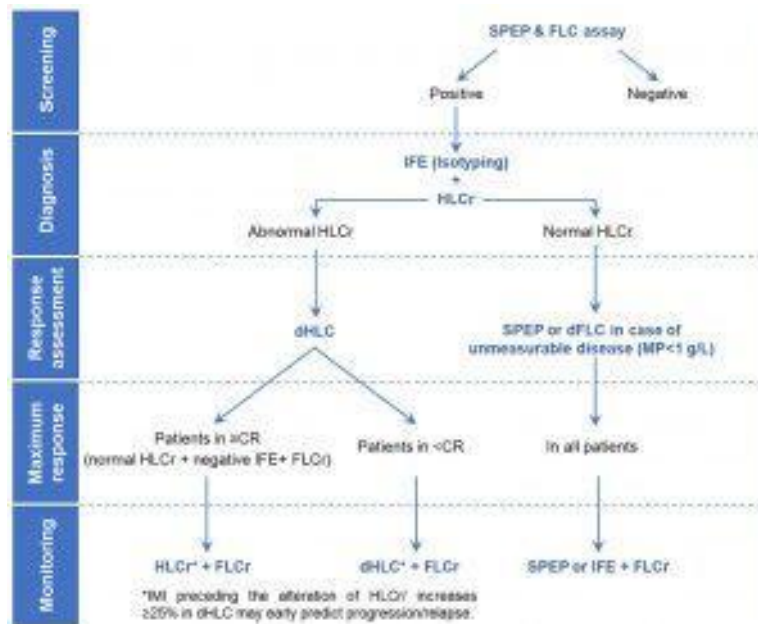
Screening

SPEP & FLC assay

Positive

Negative

Diagnosis

IFE (Isotyping)
+
HLCr

Abnormal HLCr

Normal HLCr

Response assessment

dHLC

SPEP or dFLC in case of unmeasurable disease (MP<1 g/L)

Maximum response

Patients in ≥CR (normal HLCr + negative IFE+ FLCr)

Patients in <CR

In all patients

Monitoring

HLCr* + FLCr

dHLC* + FLCr

SPEP or IFE + FLCr

*IMI preceding the alteration of HLCr/ increases ≥25% in dHLC may early predict progression/relapse.